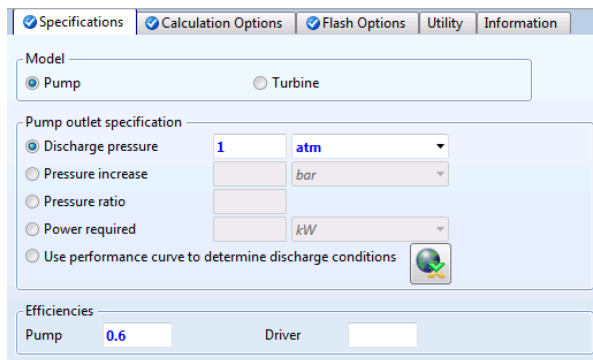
Specifications | Calculation Options | Flash Options | Utility | Information

Model
Pump
Turbine

Pump outlet specification
Discharge pressure 1 atm
Pressure increase bar
Pressure ratio
Power required kW
Use performance curve to determine discharge conditions

Efficiencies
Pump 0.6
Driver